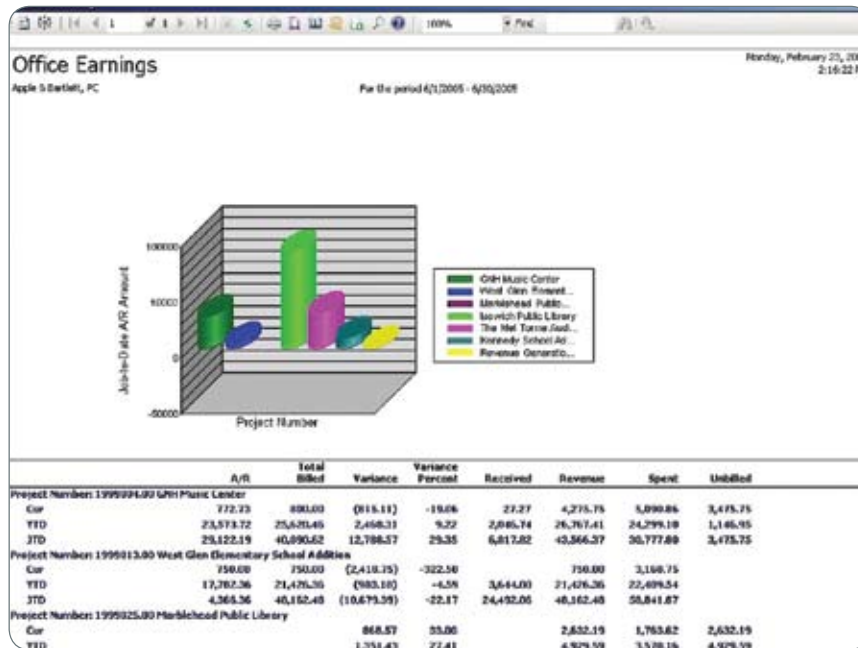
1 100% Find

Office Earnings

Monday, February 23, 20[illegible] 2:16:22 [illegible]

Apple & Bartlett, PC

For the period 6/1/2005 - 6/30/2005

100000

50000

0

-50000

Job-to-Date A/R Amount

Project Number

GNH Music Center
West Glen Element...
Marblehead Public...
Ipswich Public Library
The Mel Torme Soul...
Kennedy School Ad...
Revenue Generatio...

| | A/R | Total Billed | Variance | Variance Percent | Received | Revenue | Spent | Unbilled |
|---|---|---|---|---|---|---|---|---|
| Project Number: 1995004.00 GNH Music Center | | | | | | | | |
| Cur | 772.73 | 880.00 | (815.11) | -19.06 | 27.27 | 4,275.75 | 5,090.86 | 3,475.75 |
| YTD | 23,573.72 | 25,620.45 | 2,460.31 | 9.22 | 2,046.74 | 26,767.41 | 24,299.10 | 1,146.95 |
| JTD | 29,122.19 | 40,090.62 | 12,788.57 | 29.35 | 6,817.82 | 43,566.37 | 30,777.80 | 3,475.75 |
| Project Number: 1995013.00 West Glen Elementary School Addition | | | | | | | | |
| Cur | 750.00 | 750.00 | (2,410.75) | -322.50 | | 750.00 | 3,160.75 | |
| YTD | 17,782.36 | 21,426.36 | (983.18) | -4.59 | 3,644.00 | 21,426.36 | 22,409.54 | |
| JTD | 4,365.36 | 48,152.48 | (10,679.39) | -22.17 | 24,492.06 | 48,162.48 | 58,841.87 | |
| Project Number: 1995025.00 Marblehead Public Library | | | | | | | | |
| Cur | | | 868.57 | 33.00 | | 2,632.19 | 1,763.62 | 2,632.19 |
| YTD | | | 1,351.43 | 27.41 | | 4,929.59 | 3,578.16 | 4,929.59 |